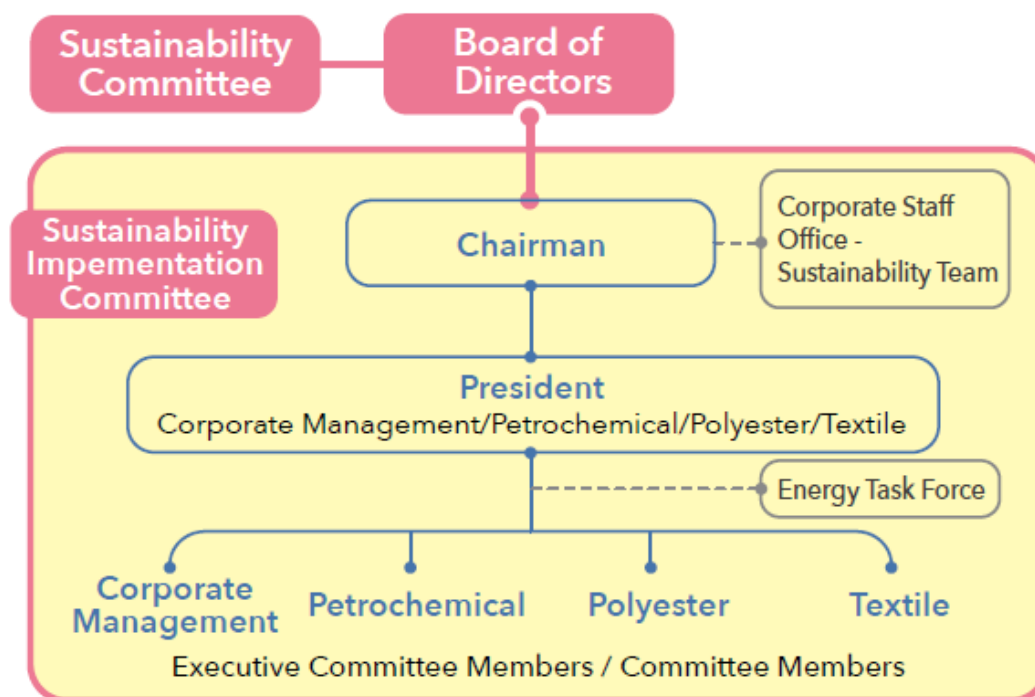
Sustainability Committee

Board of Directors

Sustainability Impementation Committee

Chairman

Corporate Staff Office - Sustainability Team

President
Corporate Management/Petrochemical/Polyester/Textile

Energy Task Force

Corporate Management

Petrochemical

Polyester

Textile

Executive Committee Members / Committee Members